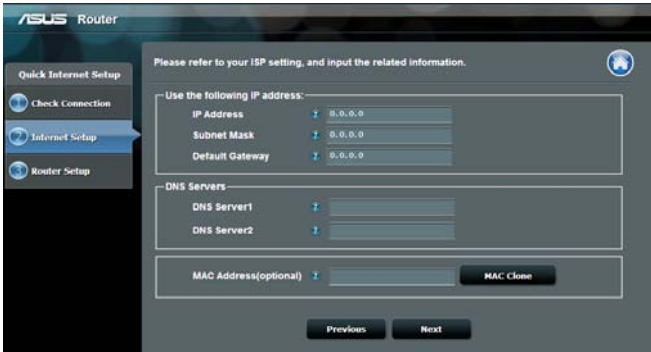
/ISUS Router

Quick Internet Setup

Check Connection

Internet Setup

Router Setup

Please refer to your ISP setting, and input the related information.

Use the following IP address:

IP Address 0.0.0.0

Subnet Mask 0.0.0.0

Default Gateway 0.0.0.0

DNS Servers

DNS Server1

DNS Server2

MAC Address(optional)

MAC Clone

Previous

Next